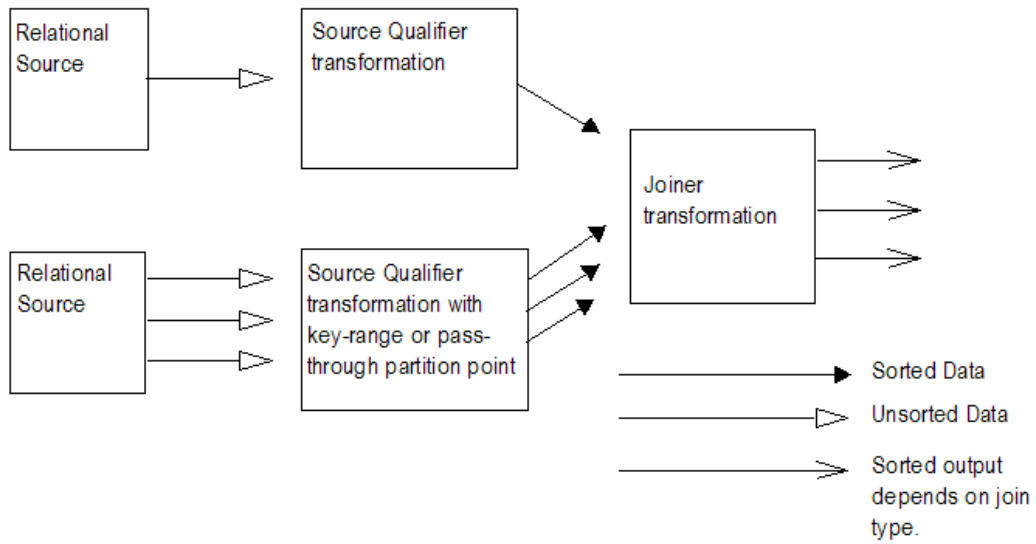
Relational Source

Source Qualifier transformation

Joiner transformation

Relational Source

Source Qualifier transformation with key-range or pass-through partition point

Sorted Data

Unsorted Data

Sorted output depends on join type.